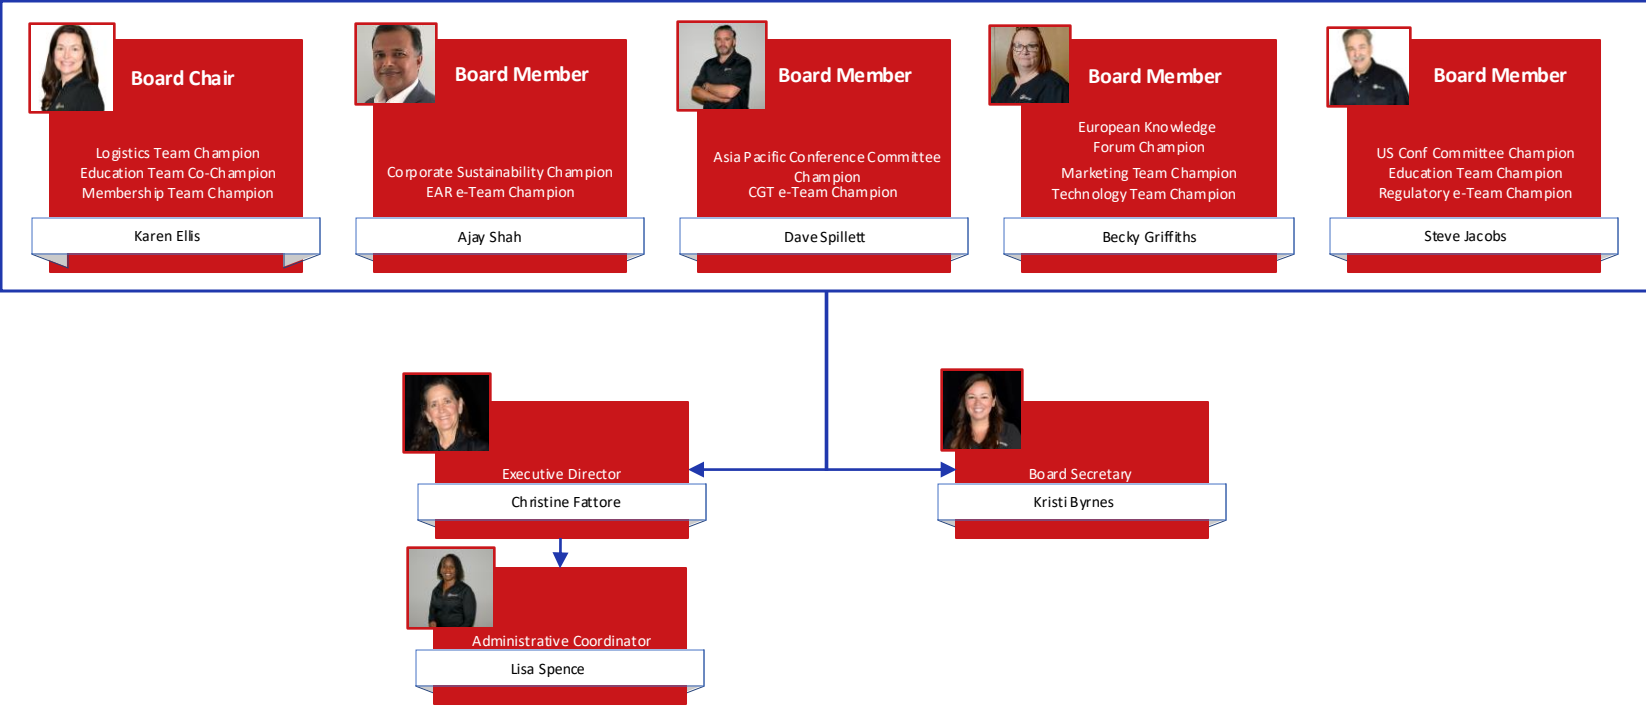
Board Chair

Logistics Team Champion
Education Team Co-Champion
Membership Team Champion

Karen Ellis

Board Member

Corporate Sustainability Champion
EAR e-Team Champion

Ajay Shah

Board Member

Asia Pacific Conference Committee Champion
CGT e-Team Champion

Dave Spillett

Board Member

European Knowledge Forum Champion
Marketing Team Champion
Technology Team Champion

Becky Griffiths

Board Member

US Conf Committee Champion
Education Team Champion
Regulatory e-Team Champion

Steve Jacobs

Executive Director

Christine Fattore

Board Secretary

Kristi Byrnes

Administrative Coordinator

Lisa Spence